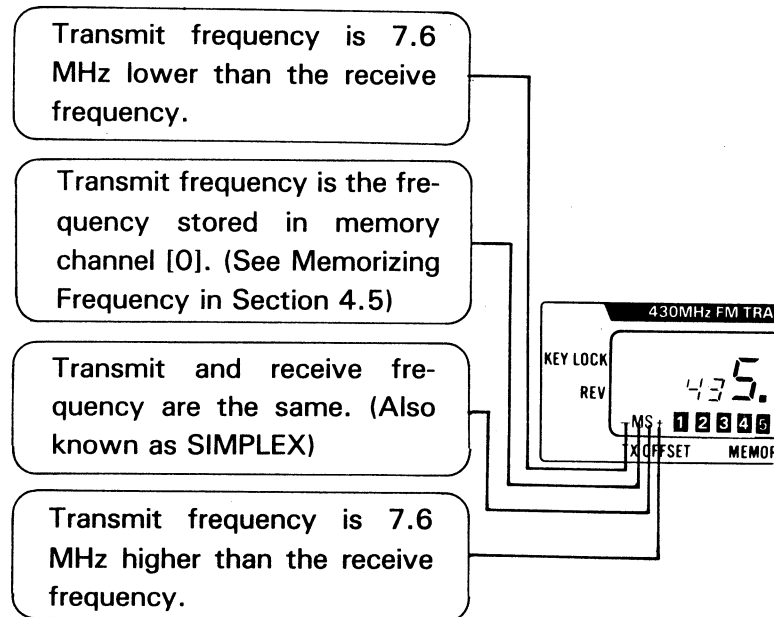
Transmit frequency is 7.6 MHz lower than the receive frequency.

Transmit frequency is the frequency stored in memory channel [0]. (See Memorizing Frequency in Section 4.5)

Transmit and receive frequency are the same. (Also known as SIMPLEX)

Transmit frequency is 7.6 MHz higher than the receive frequency.

430MHz FM TRA

KEY LOCK

REV

43 5.

MS

1 2 3 4 5

TX OFFSET MEMOR